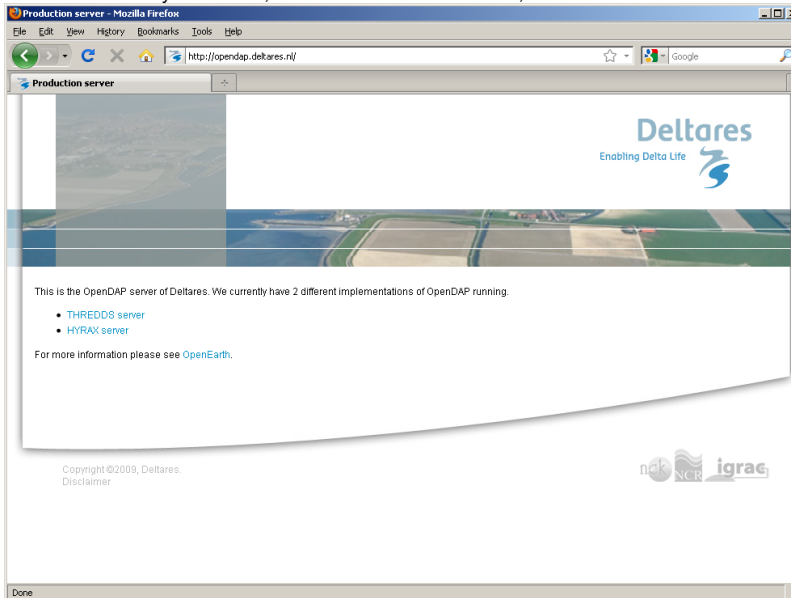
Production server - Mozilla Firefox

File Edit View History Bookmarks Tools Help

http://opendap.deltares.nl/

Google

Production server

Deltares
Enabling Delta Life

This is the OpenDAP server of Deltares. We currently have 2 different implementations of OpenDAP running.

- THREDDS server
- HYRAX server

For more information please see OpenEarth.

Copyright ©2009, Deltares.
Disclaimer

nck NCR igrac

Done